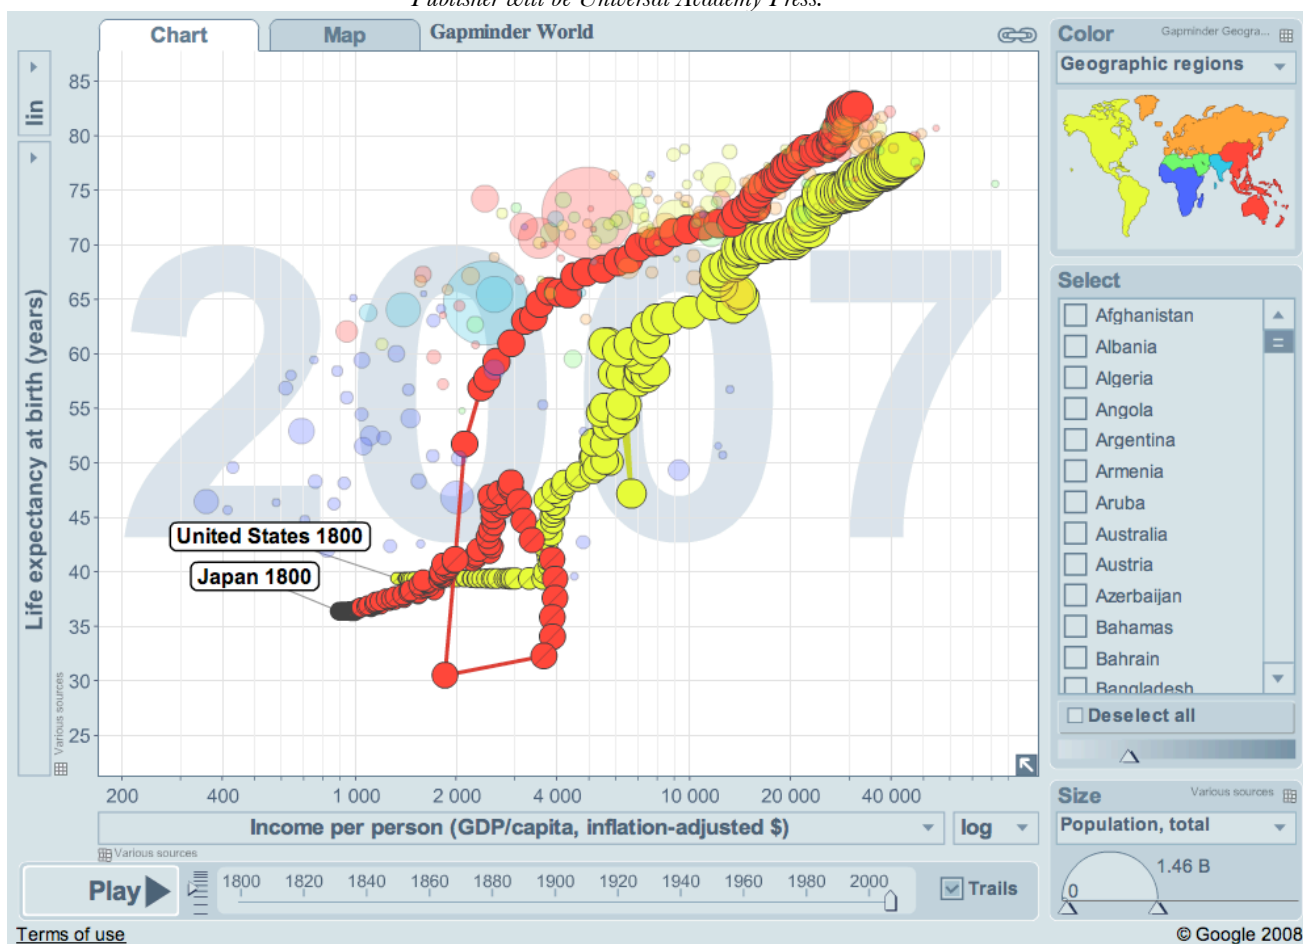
Publisher will be Universal Academy Press.

Chart

Map

Gapminder World

lin

Life expectancy at birth (years)

85
80
75
70
65
60
55
50
45
40
35
30
25

2007

United States 1800

Japan 1800

Various sources

200
400
1 000
2 000
4 000
10 000
20 000
40 000

Income per person (GDP/capita, inflation-adjusted $)

log

Various sources

Play

1800 1820 1840 1860 1880 1900 1920 1940 1960 1980 2000

Trails

Color

Gapminder Geogra...

Geographic regions

Select

Afghanistan
Albania
Algeria
Angola
Argentina
Armenia
Aruba
Australia
Austria
Azerbaijan
Bahamas
Bahrain
Bangladesh

Deselect all

Size

Various sources

Population, total

1.46 B

0

Terms of use

© Google 2008